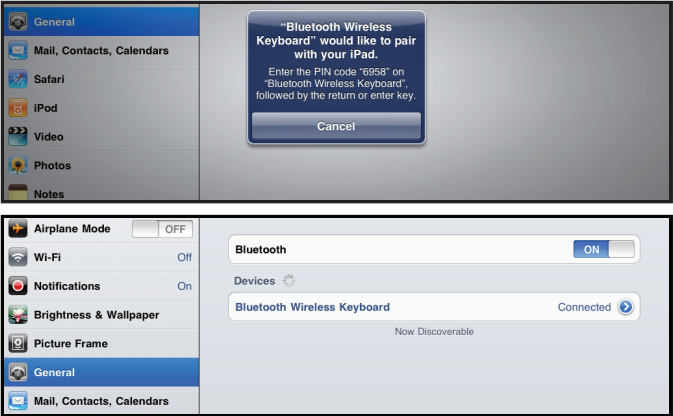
General
Mail, Contacts, Calendars
Safari
iPod
Video
Photos
Notes

"Bluetooth Wireless Keyboard" would like to pair with your iPad.

Enter the PIN code "6958" on "Bluetooth Wireless Keyboard", followed by the return or enter key.

Cancel

Airplane Mode OFF
Wi-Fi Off
Notifications On
Brightness & Wallpaper
Picture Frame
General
Mail, Contacts, Calendars

Bluetooth ON

Devices

Bluetooth Wireless Keyboard Connected

Now Discoverable